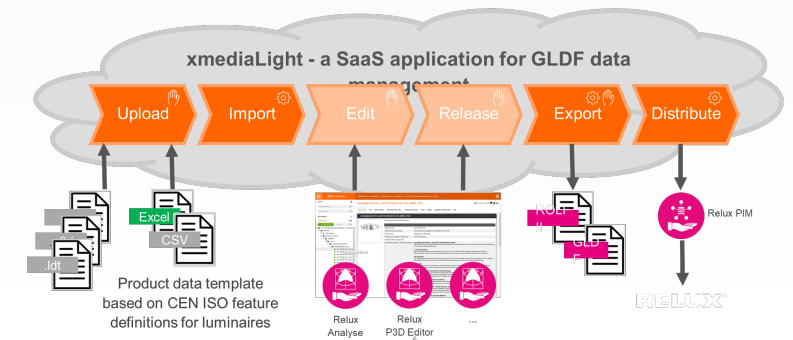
xmediaLight - a SaaS application for GLDF data management

Upload

Import

Edit

Release

Export

Distribute

.ldt

Excel

CSV

Product data template based on CEN ISO feature definitions for luminaires

Relux Analyse

Relux P3D Editor

...

ROLF

GLDF

Relux PIM

RELUX